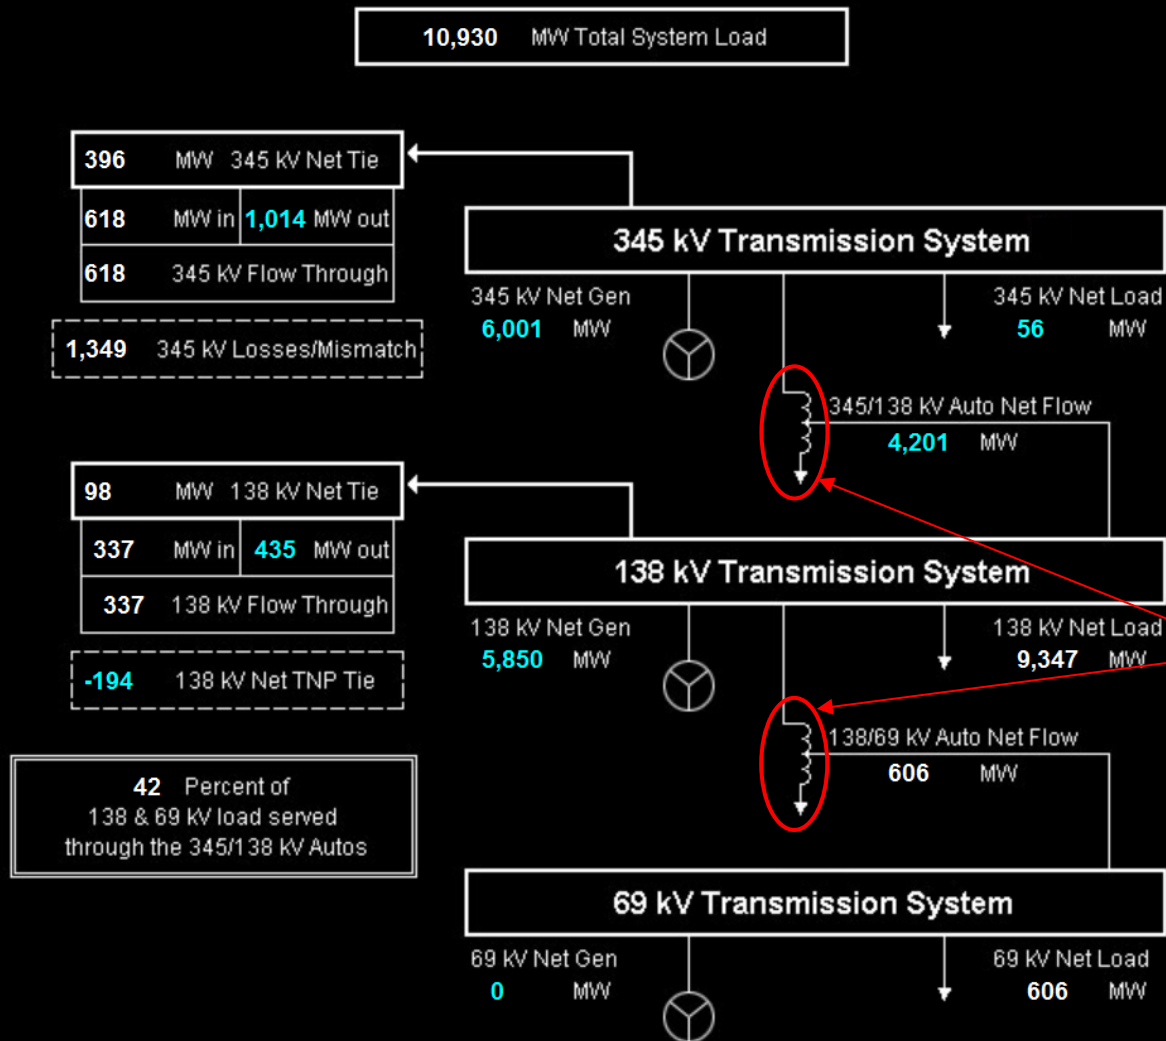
10,930 MW Total System Load

396 MW 345 kV Net Tie

618 MW in 1,014 MW out

618 345 kV Flow Through

1,349 345 kV Losses/Mismatch

345 kV Transmission System

345 kV Net Gen
6,001 MW

345 kV Net Load
56 MW

345/138 kV Auto Net Flow
4,201 MW

98 MW 138 kV Net Tie

337 MW in 435 MW out

337 138 kV Flow Through

-194 138 kV Net TNP Tie

138 kV Transmission System

138 kV Net Gen
5,850 MW

138 kV Net Load
9,347 MW

138/69 kV Auto Net Flow
606 MW

42 Percent of
138 & 69 kV load served
through the 345/138 kV Autos

69 kV Transmission System

69 kV Net Gen
0 MW

69 kV Net Load
606 MW